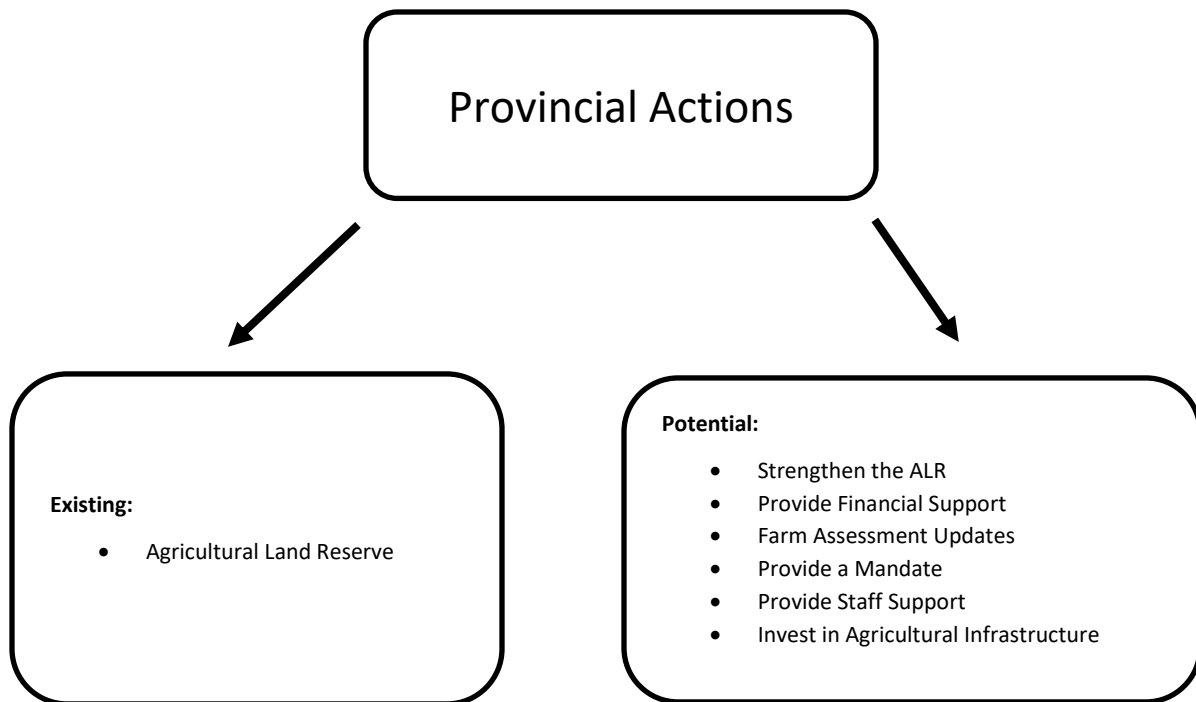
Provincial Actions

**Existing:**

- Agricultural Land Reserve

**Potential:**

- Strengthen the ALR
- Provide Financial Support
- Farm Assessment Updates
- Provide a Mandate
- Provide Staff Support
- Invest in Agricultural Infrastructure